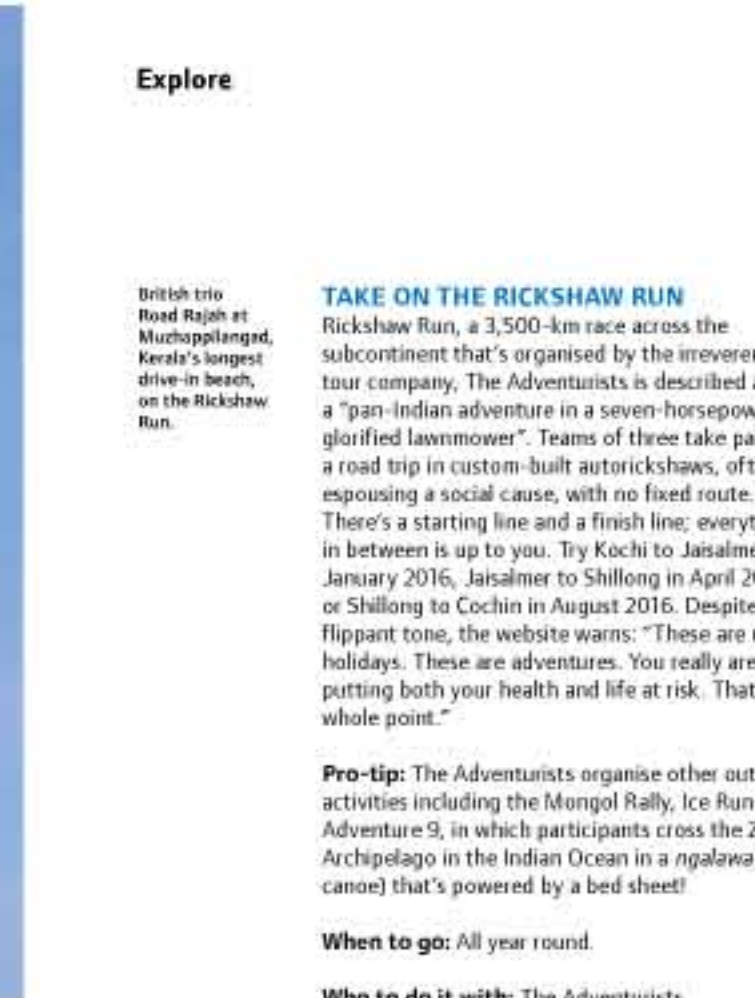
Explore

British trio Road Rajah at Muzhappilangad, Kerala's longest drive-in beach, on the Rickshaw Run.

TAKE ON THE RICKSHAW RUN

Rickshaw Run, a 3,500-km race across the subcontinent that's organised by the irreveren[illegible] tour company, The Adventurists is described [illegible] a "pan-Indian adventure in a seven-horsepow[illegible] glorified lawnmower". Teams of three take pa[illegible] a road trip in custom-built autorickshaws, oft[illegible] espousing a social cause, with no fixed route. There's a starting line and a finish line; everyt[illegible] in between is up to you. Try Kochi to Jaisalme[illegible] January 2016, Jaisalmer to Shillong in April 2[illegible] or Shillong to Cochin in August 2016. Despite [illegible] flippant tone, the website warns: "These are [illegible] holidays. These are adventures. You really are putting both your health and life at risk. That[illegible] whole point."

Pro-tip: The Adventurists organise other out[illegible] activities including the Mongol Rally, Ice Run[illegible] Adventure 9, in which participants cross the Z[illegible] Archipelago in the Indian Ocean in a ngalawa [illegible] canoe) that's powered by a bed sheet!

When to go: All year round.

Who to do it with: The Adventurists